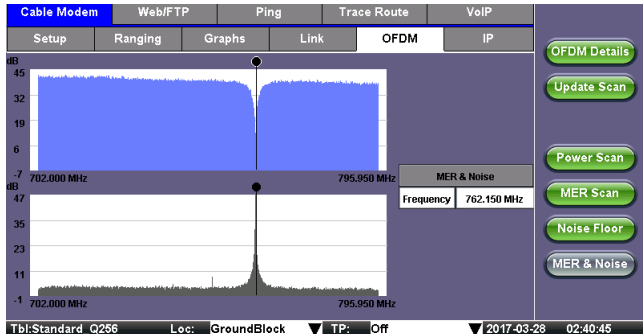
Cable Modem | Web/FTP | Ping | Trace Route | VoIP

Setup | Ranging | Graphs | Link | OFDM | IP

OFDM Details
Update Scan

dB
45
32
19
6
-7
702.000 MHz
795.950 MHz

MER & Noise

| Frequency | 762.150 MHz |
|---|---|

Power Scan
MER Scan
Noise Floor
MER & Noise

dB
47
35
23
11
-1
702.000 MHz
795.950 MHz

Tbl:Standard Q256 Loc: GroundBlock TP: Off 2017-03-28 02:40:45